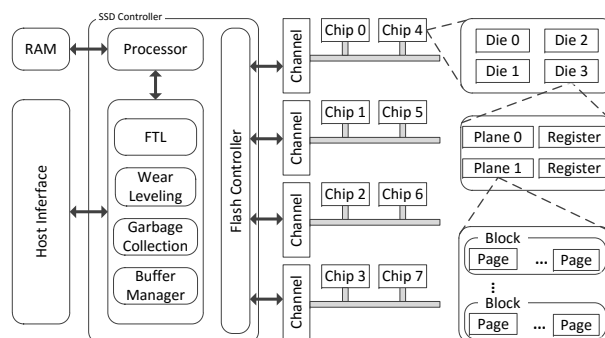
SSD Controller

RAM

Processor

Host Inferface

FTL

Wear Leveling

Garbage Collection

Buffer Manager

Flash Controller

Channel

Chip 0

Chip 4

Channel

Chip 1

Chip 5

Channel

Chip 2

Chip 6

Channel

Chip 3

Chip 7

Die 0

Die 2

Die 1

Die 3

Plane 0

Register

Plane 1

Register

Block

Page

...

Page

⋮

Block

Page

...

Page